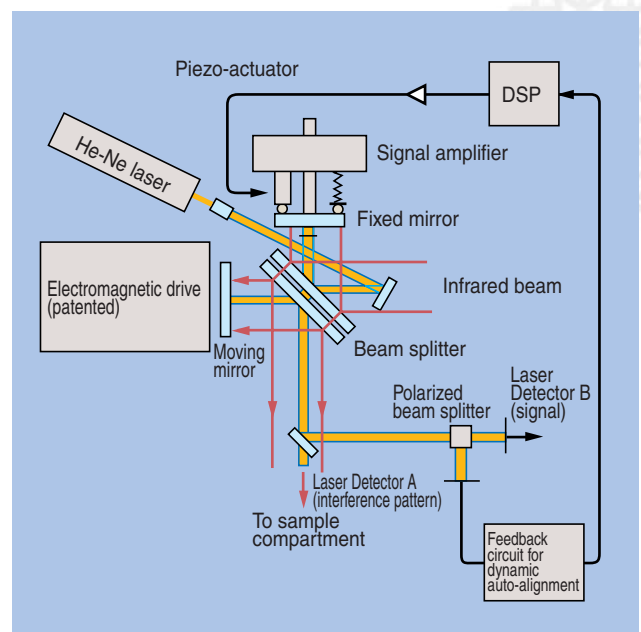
Piezo-actuator

DSP

He-Ne laser

Signal amplifier

Fixed mirror

Electromagnetic drive (patented)

Infrared beam

Moving mirror

Beam splitter

Polarized beam splitter

Laser Detector B (signal)

Laser Detector A (interference pattern)

To sample compartment

Feedback circuit for dynamic auto-alignment